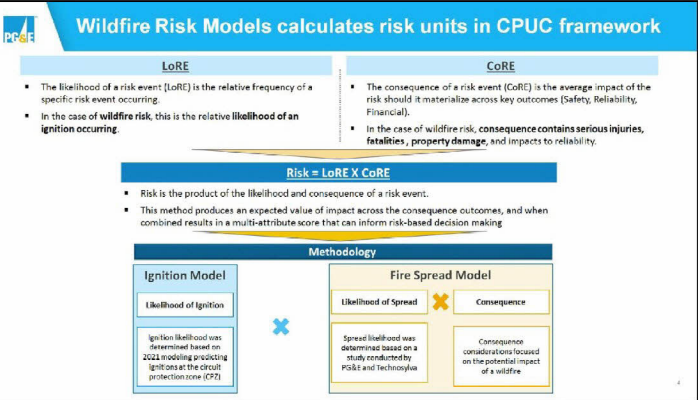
PG&E

Wildfire Risk Models calculates risk units in CPUC framework

LoRE

- The likelihood of a risk event (LoRE) is the relative frequency of a specific risk event occurring.
- In the case of wildfire risk, this is the relative likelihood of an ignition occurring.

CoRE

- The consequence of a risk event (CoRE) is the average impact of the risk should it materialize across key outcomes (Safety, Reliability, Financial).
- In the case of wildfire risk, consequence contains serious injuries, fatalities, property damage, and impacts to reliability.

Risk = LoRE X CoRE

- Risk is the product of the likelihood and consequence of a risk event.
- This method produces an expected value of impact across the consequence outcomes, and when combined results in a multi-attribute score that can inform risk-based decision making

Methodology

Ignition Model

Likelihood of Ignition

Ignition likelihood was determined based on 2021 modeling predicting ignitions at the circuit protection zone (CPZ)

Fire Spread Model

Likelihood of Spread

Consequence

Spread likelihood was determined based on a study conducted by PG&E and Technosylva

Consequence considerations focused on the potential impact of a wildfire

4